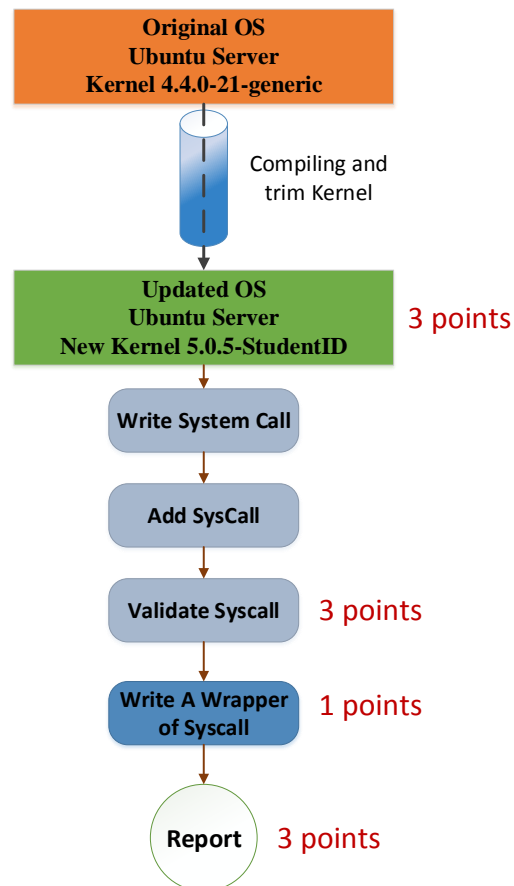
Original OS
Ubuntu Server
Kernel 4.4.0-21-generic

Compiling and trim Kernel

Updated OS
Ubuntu Server
New Kernel 5.0.5-StudentID

3 points

Write System Call

Add SysCall

Validate Syscall

3 points

Write A Wrapper of Syscall

1 points

Report

3 points